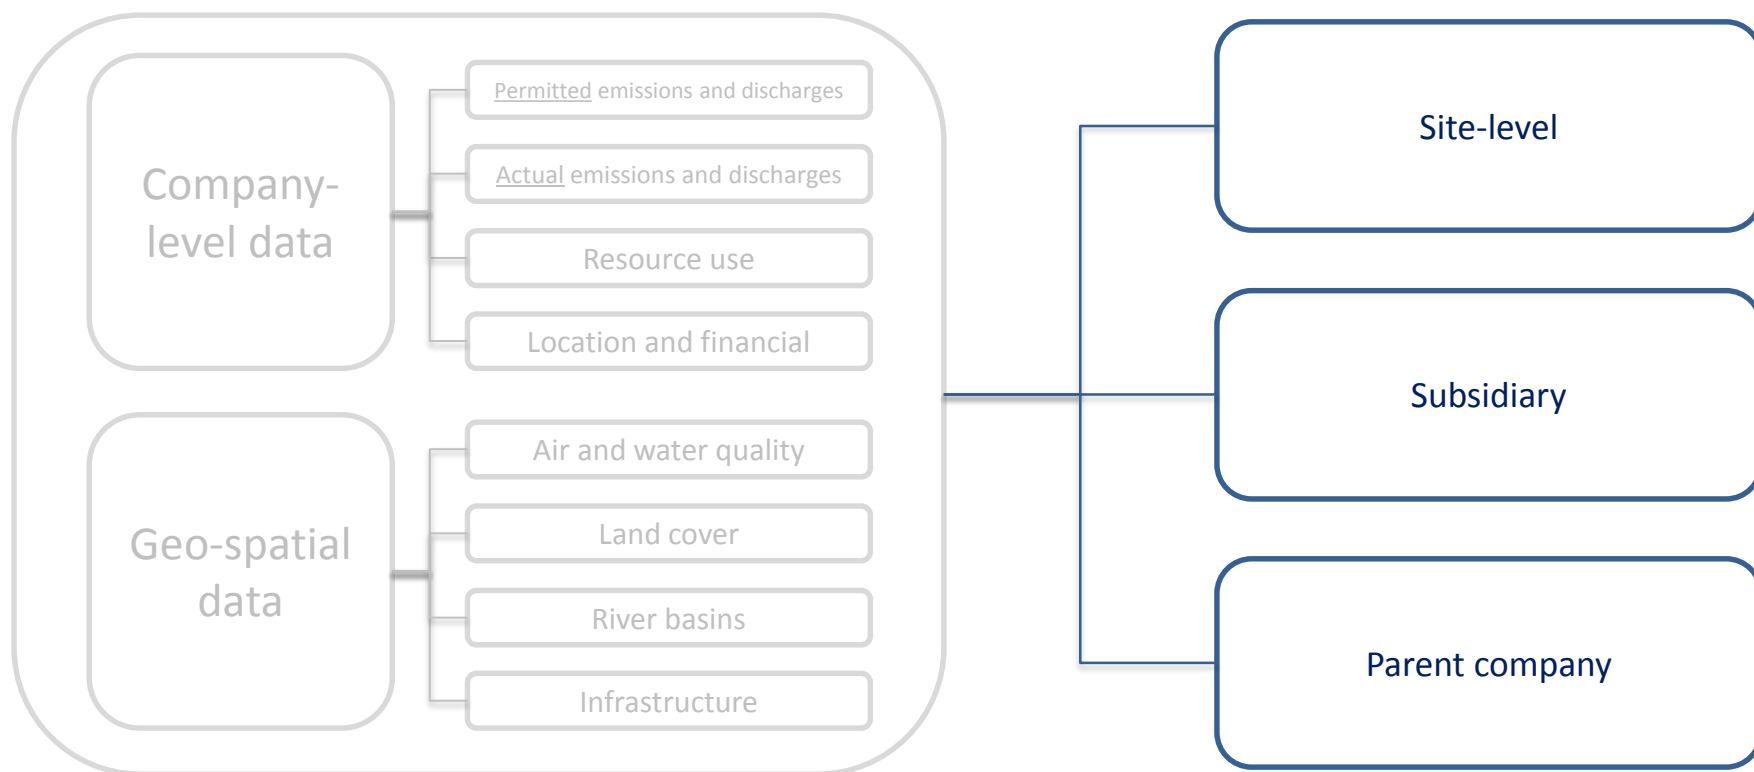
Company-level data

Permitted emissions and discharges

Actual emissions and discharges

Resource use

Location and financial

Geo-spatial data

Air and water quality

Land cover

River basins

Infrastructure

Site-level

Subsidiary

Parent company